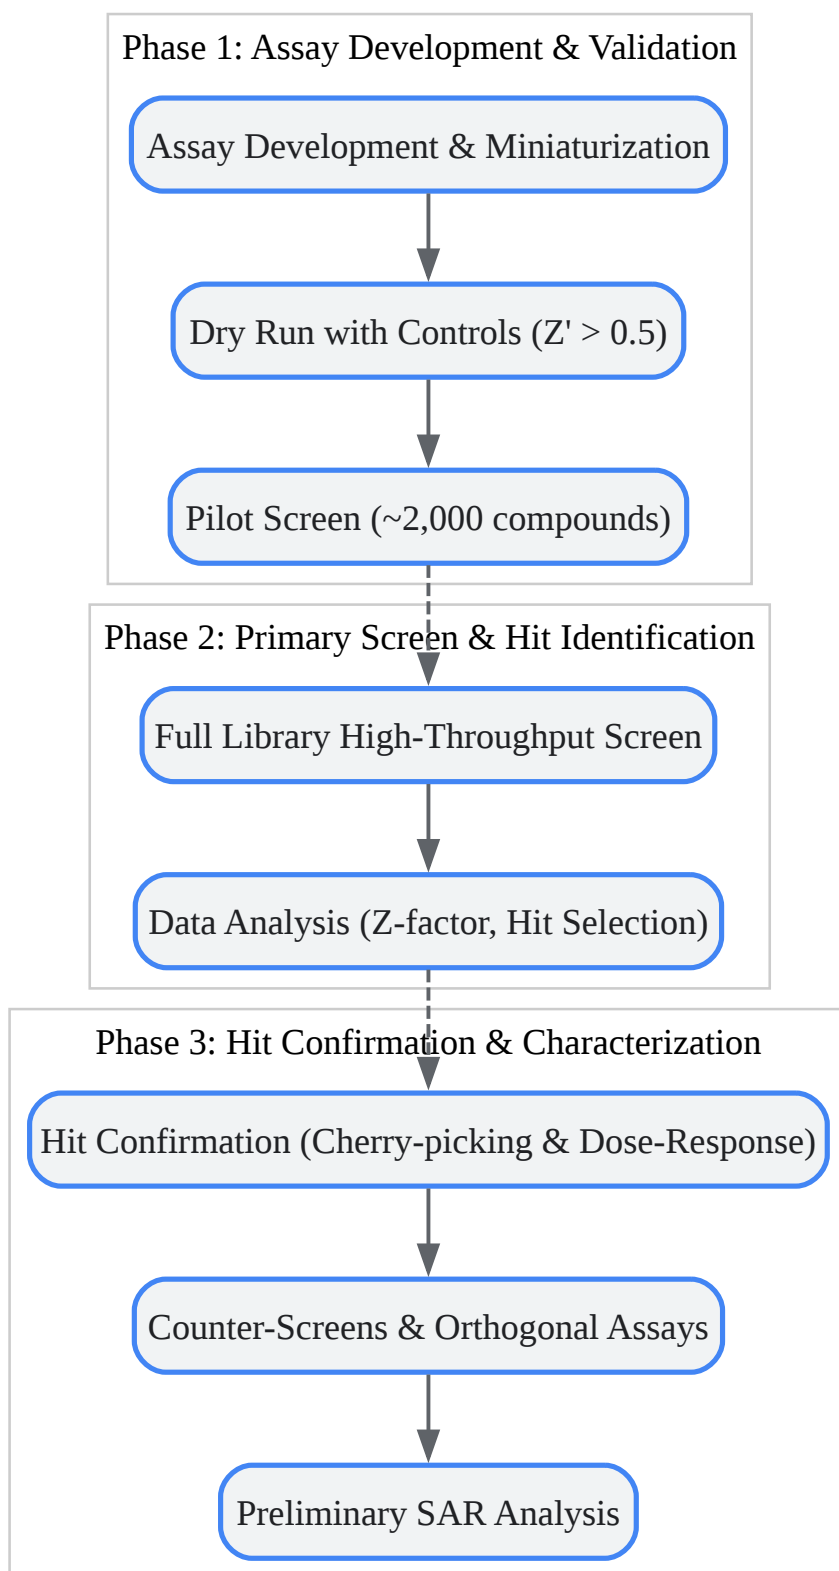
Phase 1: Assay Development & Validation

Assay Development & Miniaturization

Dry Run with Controls (Z' > 0.5)

Pilot Screen (~2,000 compounds)

Phase 2: Primary Screen & Hit Identification

Full Library High-Throughput Screen

Data Analysis (Z-factor, Hit Selection)

Phase 3: Hit Confirmation & Characterization

Hit Confirmation (Cherry-picking & Dose-Response)

Counter-Screens & Orthogonal Assays

Preliminary SAR Analysis